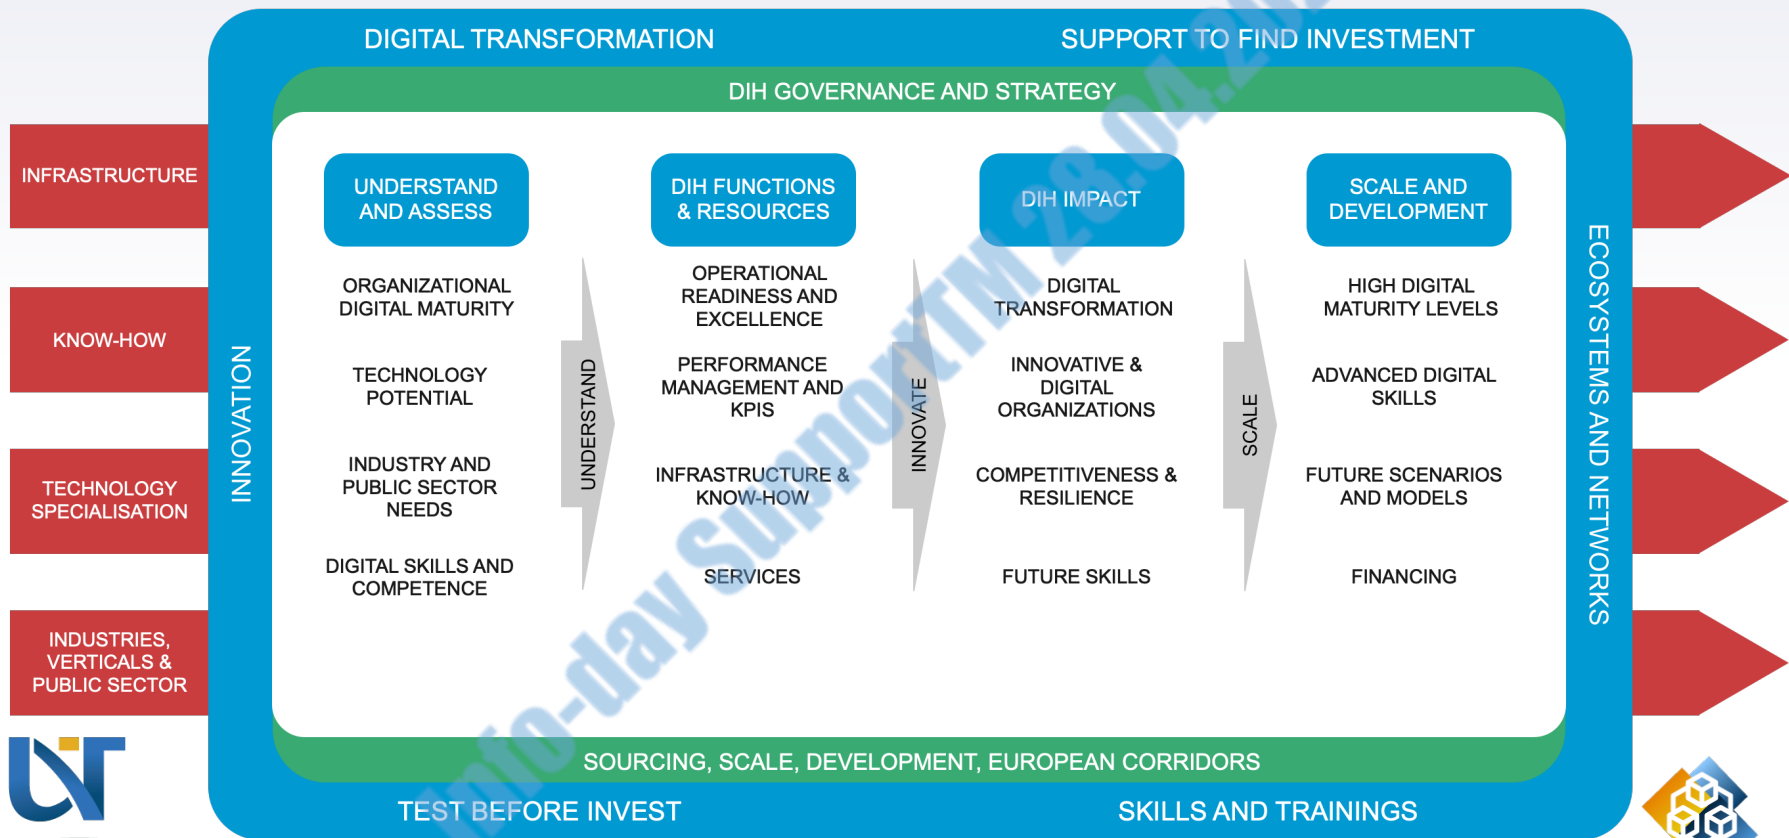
DIGITAL TRANSFORMATION

SUPPORT TO FIND INVESTMENT

DIH GOVERNANCE AND STRATEGY

INFRASTRUCTURE

KNOW-HOW

TECHNOLOGY SPECIALISATION

INDUSTRIES, VERTICALS & PUBLIC SECTOR

INNOVATION

UNDERSTAND AND ASSESS

ORGANIZATIONAL DIGITAL MATURITY

TECHNOLOGY POTENTIAL

INDUSTRY AND PUBLIC SECTOR NEEDS

DIGITAL SKILLS AND COMPETENCE

UNDERSTAND

DIH FUNCTIONS & RESOURCES

OPERATIONAL READINESS AND EXCELLENCE

PERFORMANCE MANAGEMENT AND KPIS

INFRASTRUCTURE & KNOW-HOW

SERVICES

INNOVATE

DIH IMPACT

DIGITAL TRANSFORMATION

INNOVATIVE & DIGITAL ORGANIZATIONS

COMPETITIVENESS & RESILIENCE

FUTURE SKILLS

SCALE

SCALE AND DEVELOPMENT

HIGH DIGITAL MATURITY LEVELS

ADVANCED DIGITAL SKILLS

FUTURE SCENARIOS AND MODELS

FINANCING

ECOSYSTEMS AND NETWORKS

SOURCING, SCALE, DEVELOPMENT, EUROPEAN CORRIDORS

TEST BEFORE INVEST

SKILLS AND TRAININGS

Info-day SupportTM 28.04.2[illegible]